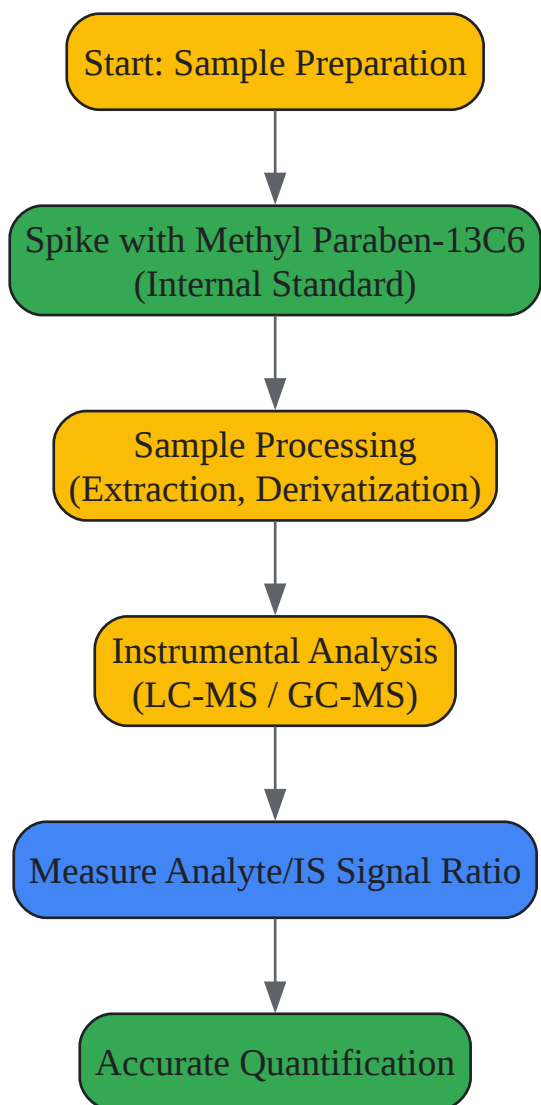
Start: Sample Preparation

Spike with Methyl Paraben-13C6 (Internal Standard)

Sample Processing (Extraction, Derivatization)

Instrumental Analysis (LC-MS / GC-MS)

Measure Analyte/IS Signal Ratio

Accurate Quantification